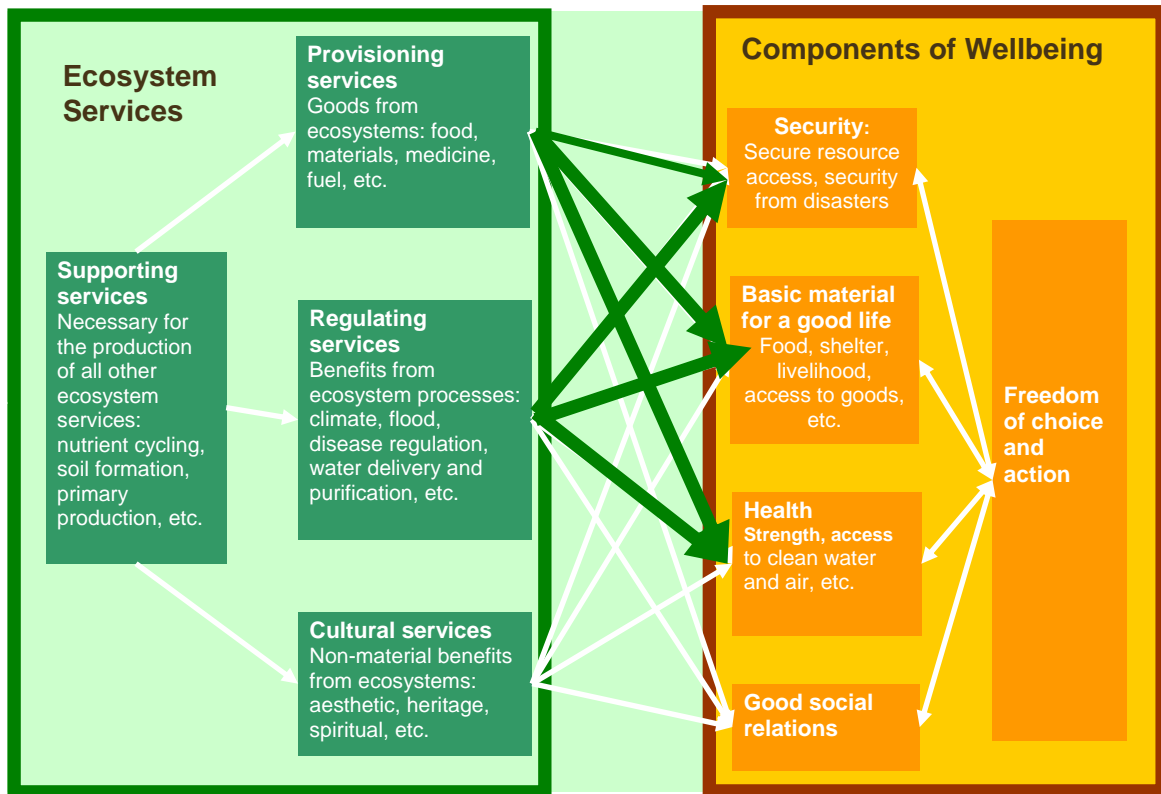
Ecosystem Services

Provisioning services
Goods from ecosystems: food, materials, medicine, fuel, etc.

Supporting services
Necessary for the production of all other ecosystem services: nutrient cycling, soil formation, primary production, etc.

Regulating services
Benefits from ecosystem processes: climate, flood, disease regulation, water delivery and purification, etc.

Cultural services
Non-material benefits from ecosystems: aesthetic, heritage, spiritual, etc.

Components of Wellbeing

Security:
Secure resource access, security from disasters

Basic material for a good life
Food, shelter, livelihood, access to goods, etc.

Health
Strength, access to clean water and air, etc.

Good social relations

Freedom of choice and action